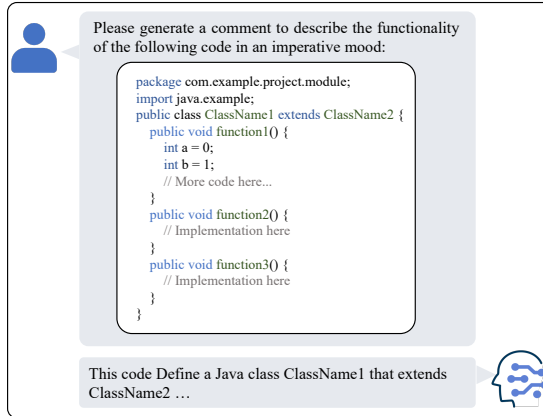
Please generate a comment to describe the functionality of the following code in an imperative mood:

package com.example.project.module;
import java.example;
public class ClassName1 extends ClassName2 {
public void function1() {
int a = 0;
int b = 1;
// More code here...
}
public void function2() {
// Implementation here
}
public void function3() {
// Implementation here
}
}

This code Define a Java class ClassName1 that extends ClassName2 …